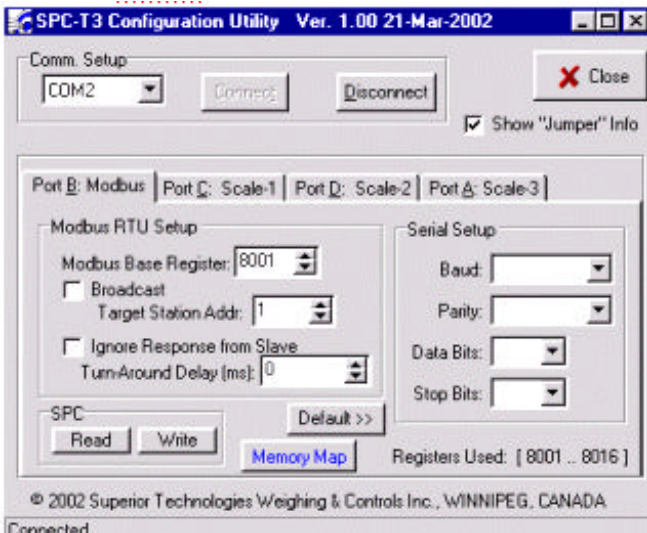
SPC-T3 Configuration Utility Ver. 1.00 21-Mar-2002

Comm. Setup
COM2
Connect
Disconnect
Close
Show "Jumper" Info

Port B: Modbus | Port C: Scale-1 | Port D: Scale-2 | Port A: Scale-3

Modbus RTU Setup
Modbus Base Register: 8001
Broadcast
Target Station Addr: 1
Ignore Response from Slave
Turn-Around Delay (ms): 0

Serial Setup
Baud:
Parity:
Data Bits:
Stop Bits:

SPC
Read
Write
Default >>
Memory Map
Registers Used: [ 8001 .. 8016 ]

© 2002 Superior Technologies Weighing & Controls Inc., WINNIPEG, CANADA

Connected